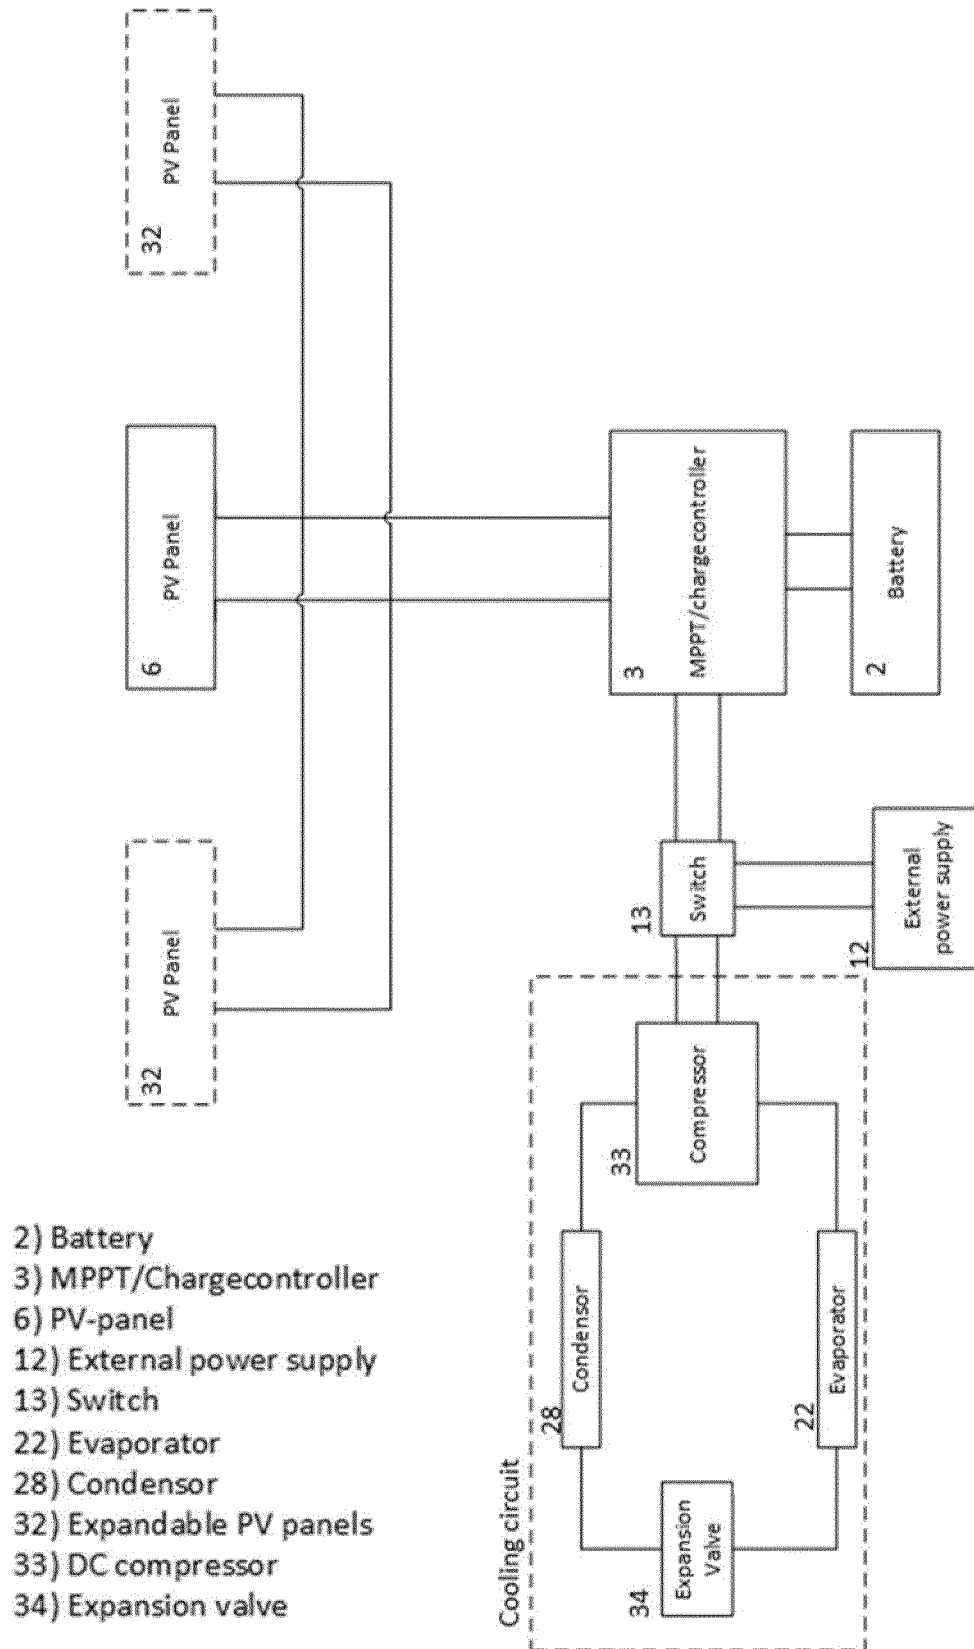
PV Panel
32

PV Panel
6

PV Panel
32

MPPT/chargecontroller
3

Battery
2

Switch
13

External power supply
12

Compressor
33

Condensor
28

Evaporator
22

Expansion Valve
34

Cooling circuit

2) Battery
3) MPPT/Chargecontroller
6) PV-panel
12) External power supply
13) Switch
22) Evaporator
28) Condensor
32) Expandable PV panels
33) DC compressor
34) Expansion valve